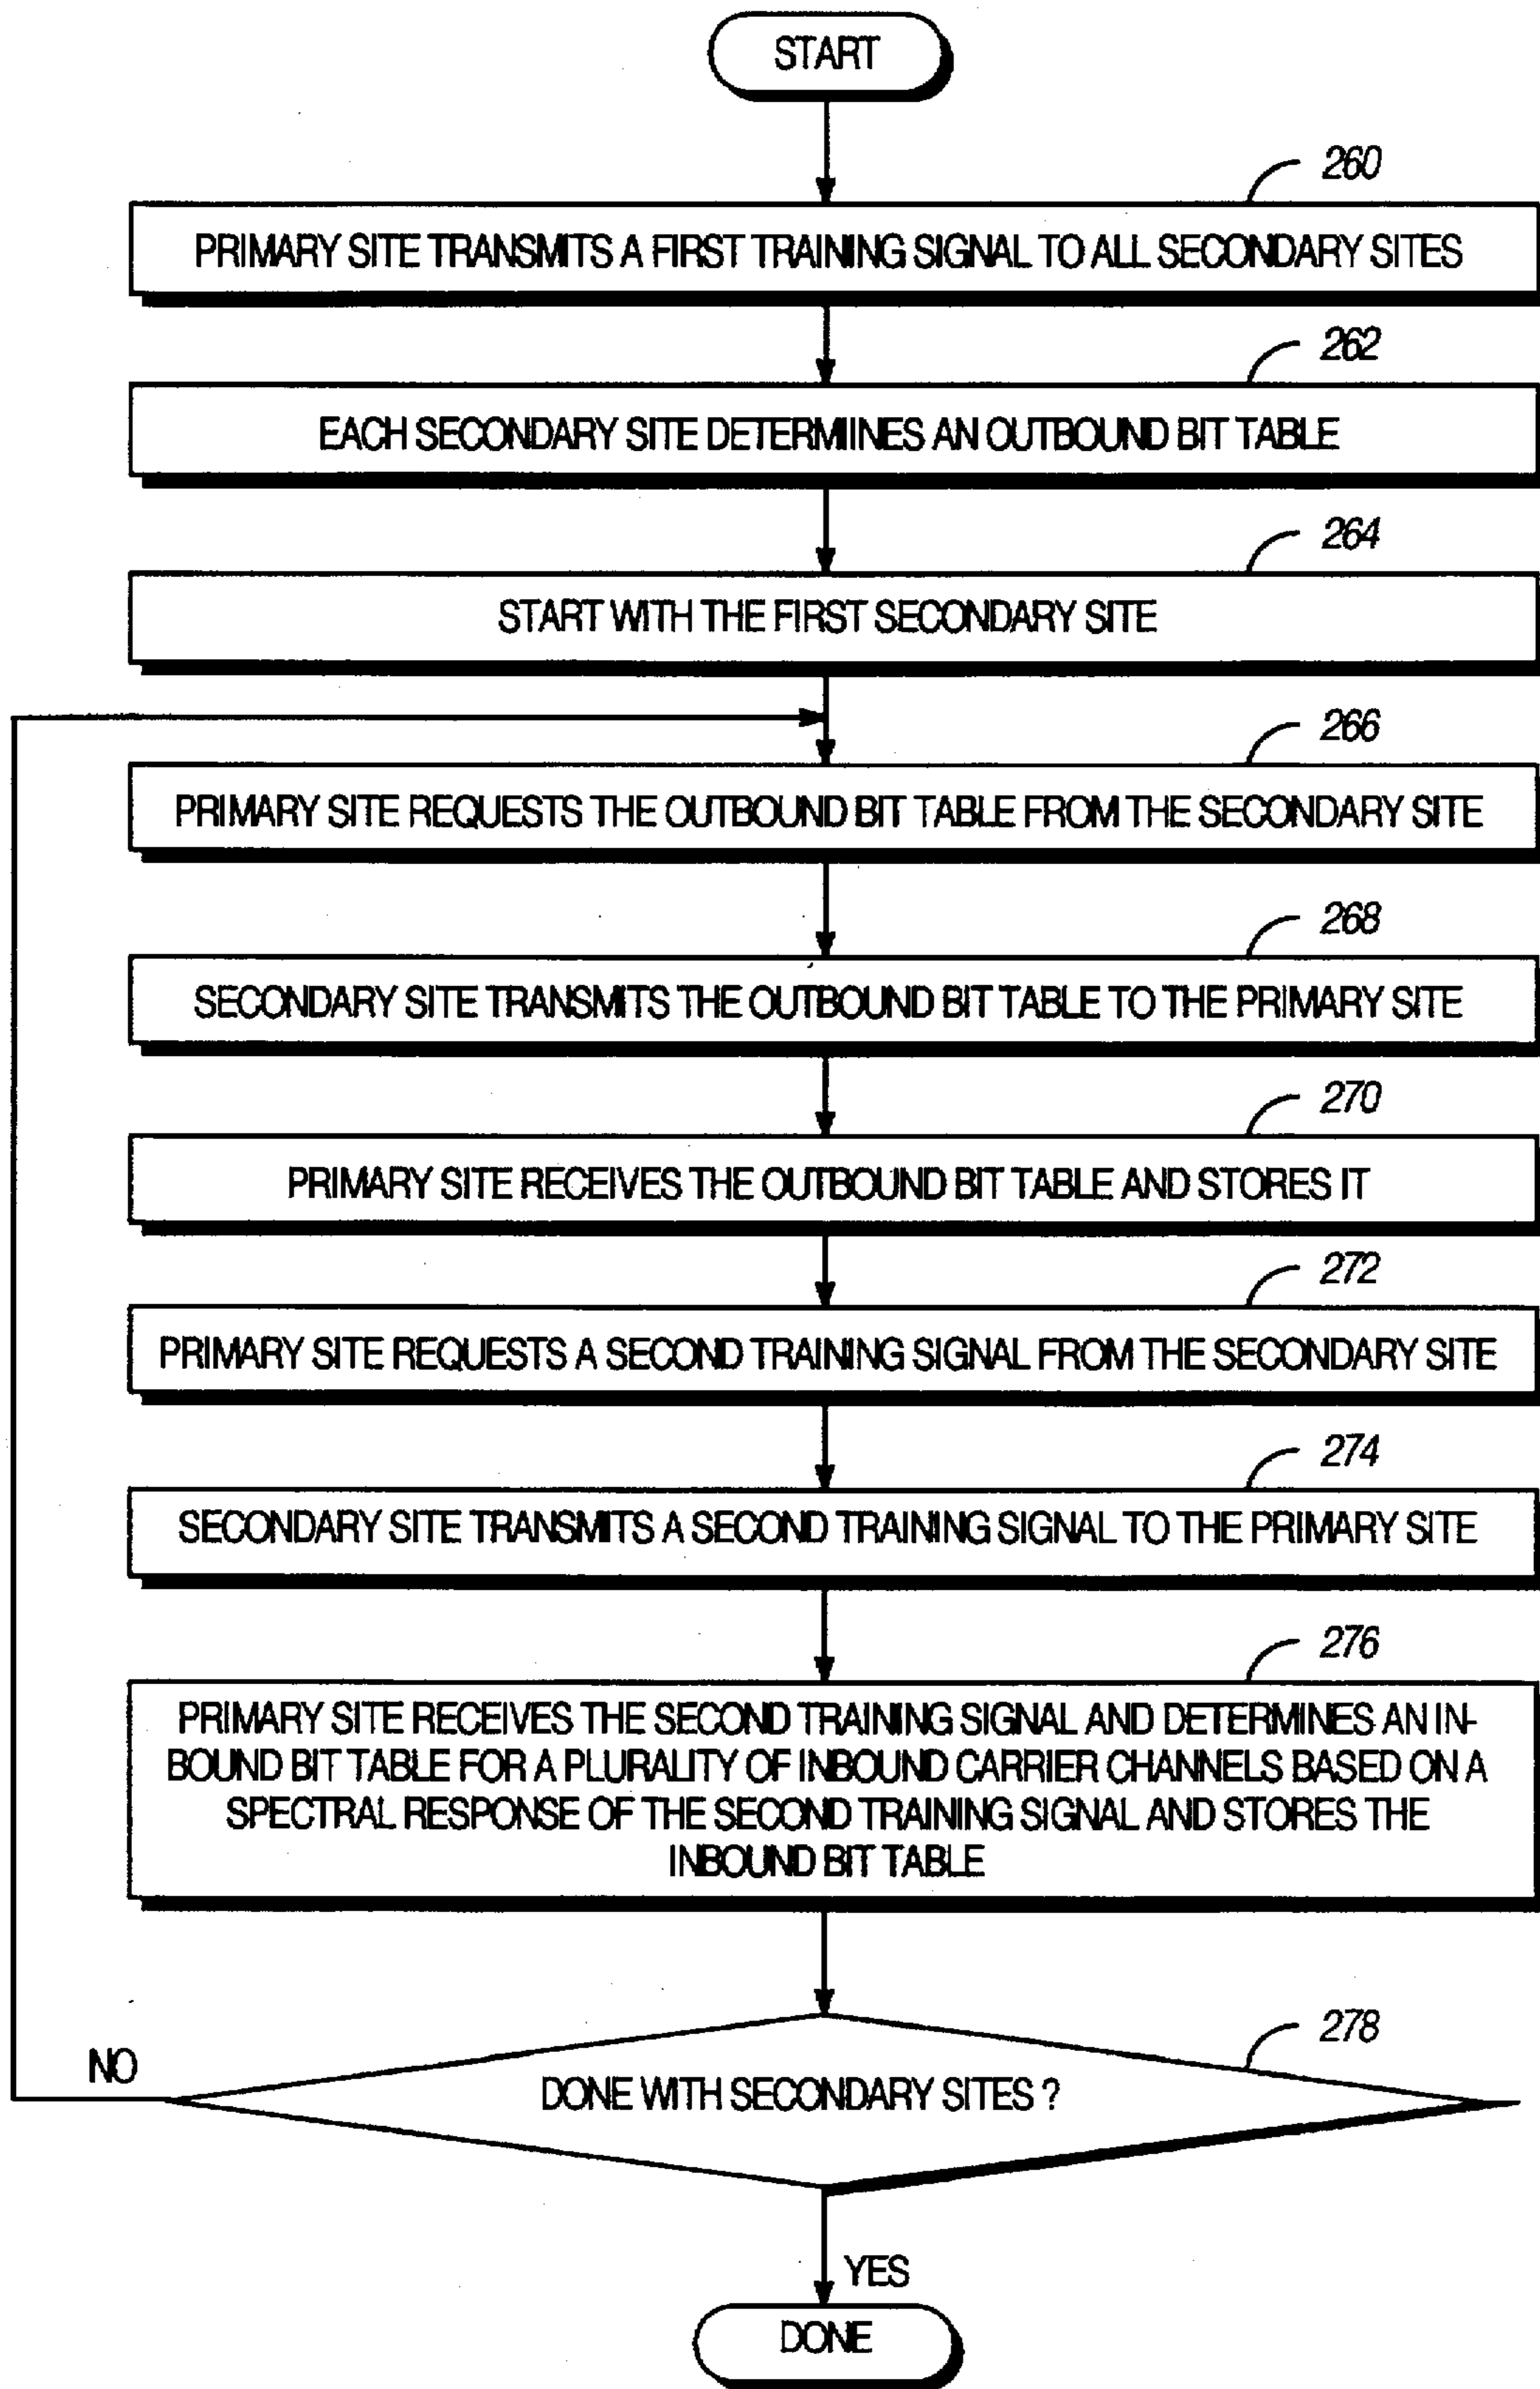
START

260

PRIMARY SITE TRANSMITS A FIRST TRAINING SIGNAL TO ALL SECONDARY SITES

262

EACH SECONDARY SITE DETERMINES AN OUTBOUND BIT TABLE

264

START WITH THE FIRST SECONDARY SITE

266

PRIMARY SITE REQUESTS THE OUTBOUND BIT TABLE FROM THE SECONDARY SITE

268

SECONDARY SITE TRANSMITS THE OUTBOUND BIT TABLE TO THE PRIMARY SITE

270

PRIMARY SITE RECEIVES THE OUTBOUND BIT TABLE AND STORES IT

272

PRIMARY SITE REQUESTS A SECOND TRAINING SIGNAL FROM THE SECONDARY SITE

274

SECONDARY SITE TRANSMITS A SECOND TRAINING SIGNAL TO THE PRIMARY SITE

276

PRIMARY SITE RECEIVES THE SECOND TRAINING SIGNAL AND DETERMINES AN INBOUND BIT TABLE FOR A PLURALITY OF INBOUND CARRIER CHANNELS BASED ON A SPECTRAL RESPONSE OF THE SECOND TRAINING SIGNAL AND STORES THE INBOUND BIT TABLE

278

NO

DONE WITH SECONDARY SITES ?

YES

DONE